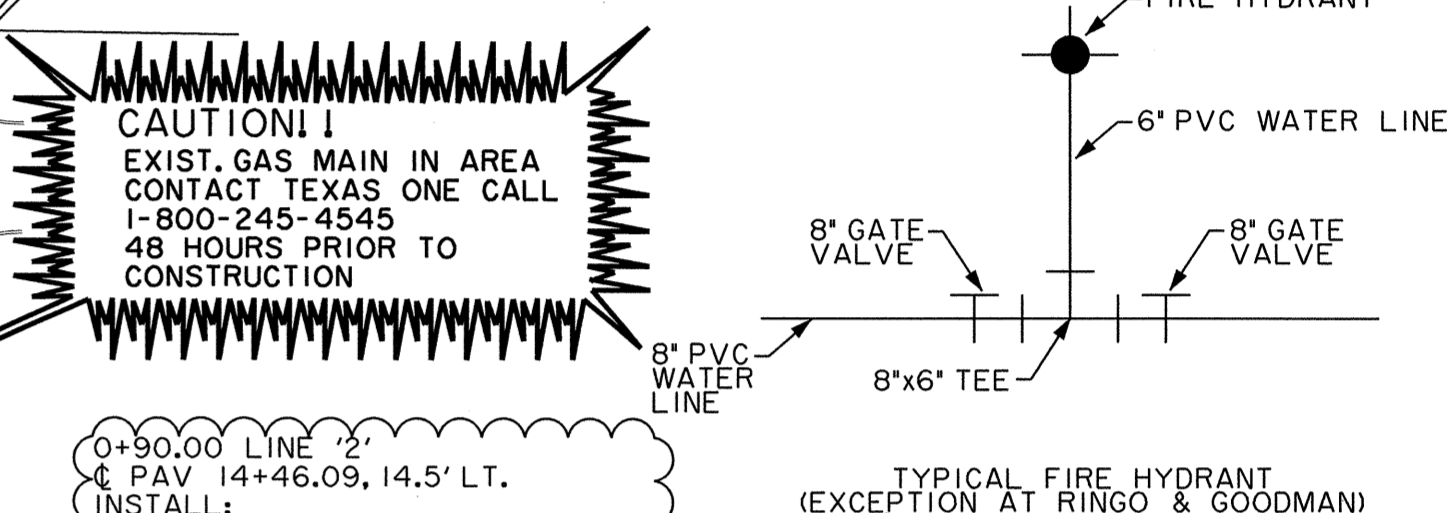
FIRE HYDRANT

CAUTION!!
EXIST. GAS MAIN IN AREA
CONTACT TEXAS ONE CALL
1-800-245-4545
48 HOURS PRIOR TO
CONSTRUCTION

6" PVC WATER LINE

8" GATE VALVE

8" GATE VALVE

8" PVC WATER LINE

8"x6" TEE

0+90.00 LINE '2'
℄ PAV 14+46.09, 14.5' LT.
INSTALL:

TYPICAL FIRE HYDRANT
(EXCEPTION AT RINGO & GOODMAN)